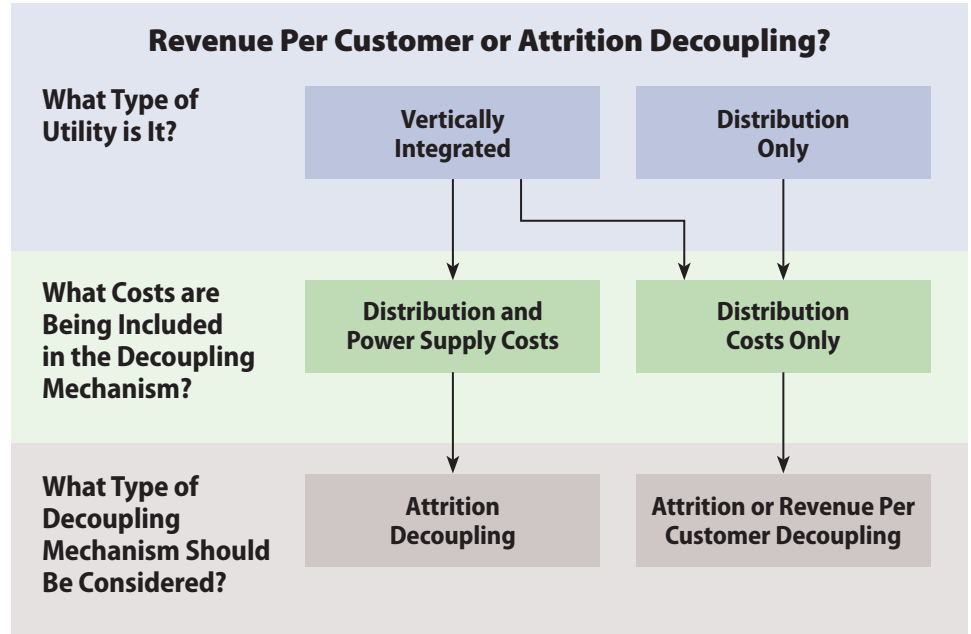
Revenue Per Customer or Attrition Decoupling?

What Type of Utility is It?

Vertically Integrated

Distribution Only

What Costs are Being Included in the Decoupling Mechanism?

Distribution and Power Supply Costs

Distribution Costs Only

What Type of Decoupling Mechanism Should Be Considered?

Attrition Decoupling

Attrition or Revenue Per Customer Decoupling